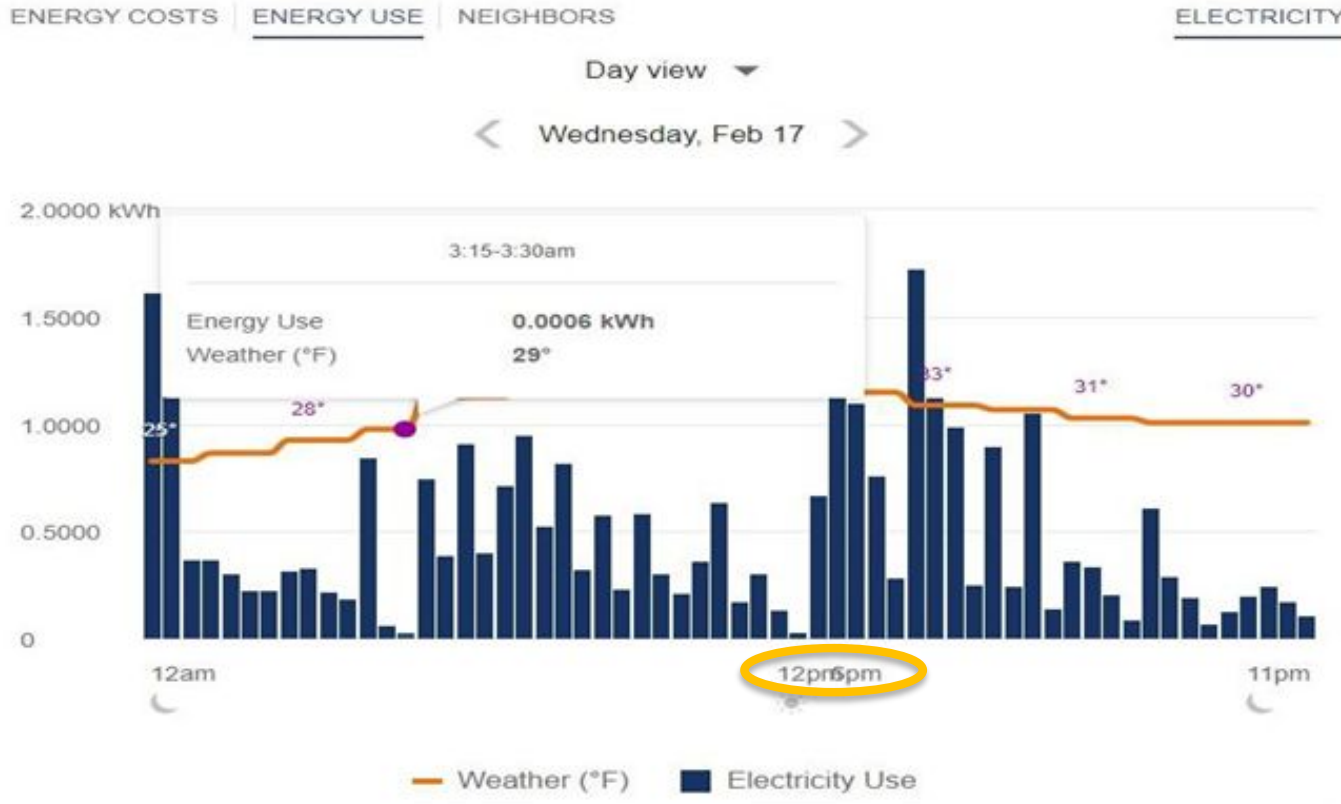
ENERGY COSTS | ENERGY USE | NEIGHBORS

ELECTRICITY

Day view

Wednesday, Feb 17

2.0000 kWh
1.5000
1.0000
0.5000
0

3:15-3:30am

Energy Use 0.0006 kWh
Weather (°F) 29°

25°
28°
33°
31°
30°

12am
12pm6pm
11pm

Weather (°F)
Electricity Use